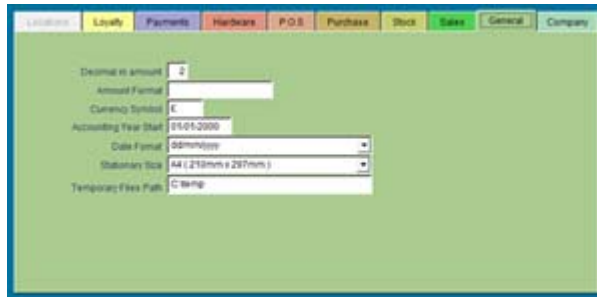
Locations Loyalty Payments Hardware P.O.S. Purchase Stock Sales General Company

Decimal in amount 2
Amount Format
Currency Symbol £
Accounting Year Start 01/01/2000
Date Format dd/mm/yyyy
Stationary Size A4 ( 210mm x 297mm )
Temporary Files Path C:\temp